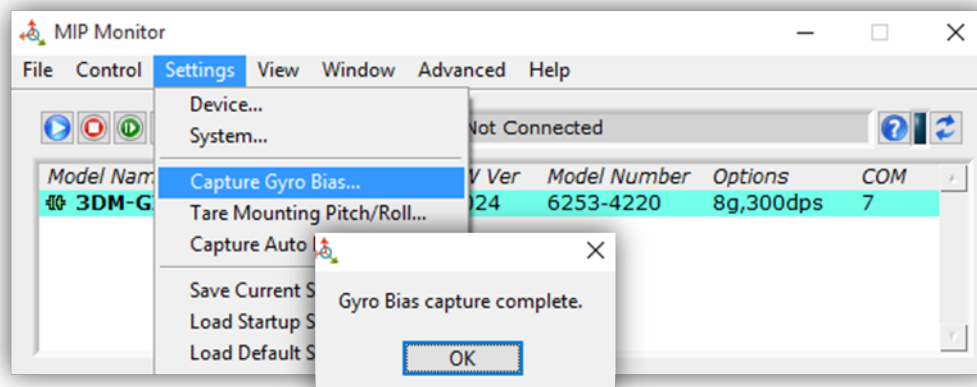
MIP Monitor

File Control Settings View Window Advanced Help

Device...
System...
Capture Gyro Bias...
Tare Mounting Pitch/Roll...
Capture Auto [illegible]
Save Current S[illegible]
Load Startup S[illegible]
Load Default S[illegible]

Not Connected

| Model Nam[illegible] | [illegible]V Ver | Model Number | Options | COM |
|---|---|---|---|---|
| 3DM-G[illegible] | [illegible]024 | 6253-4220 | 8g,300dps | 7 |

Gyro Bias capture complete.

OK